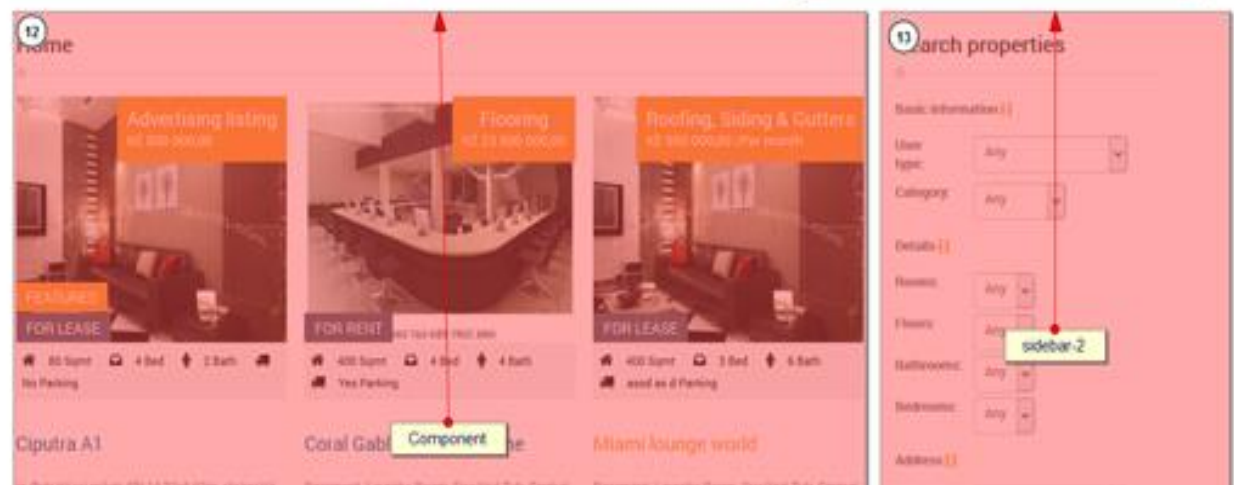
12

Home

Advertising listing
€1 000 000,00

Flooring
€1 23 000 000,00

Roofing, Siding & Gutters
€1 000 000,00 /Per month

FEATURED

FOR LEASE

FOR RENT

FOR LEASE

80 Sqmt 4 Bed 2 Bath
No Parking

400 Sqmt 4 Bed 4 Bath
Yes Parking

400 Sqmt 3 Bed 6 Bath
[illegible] Parking

Ciputra A1

Coral Gabl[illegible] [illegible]e

Component

Miami lounge world

13

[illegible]arch properties

Basic information [-]

User type: Any

Category: Any

Details [-]

Rooms: Any

Floors: Any

sidebar-2

Bathrooms: Any

Bedrooms: Any

Address [-]